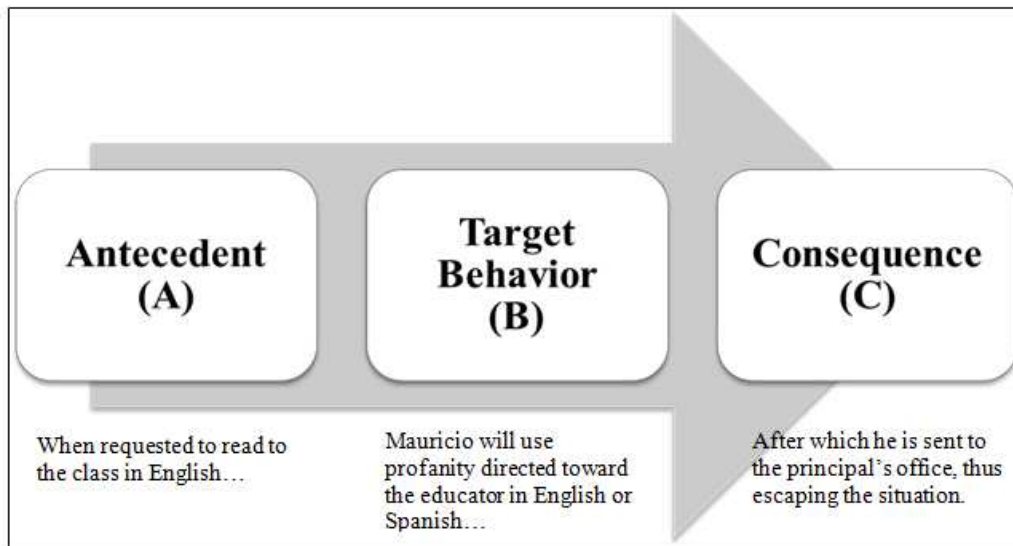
Antecedent (A)

Target Behavior (B)

Consequence (C)

When requested to read to the class in English…

Mauricio will use profanity directed toward the educator in English or Spanish…

After which he is sent to the principal's office, thus escaping the situation.